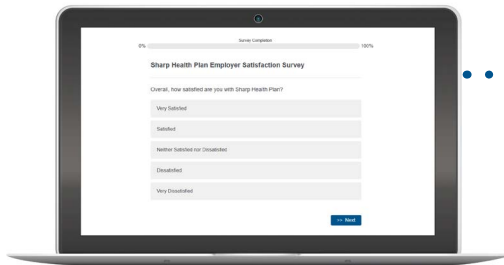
Survey Completion
0%
100%

Sharp Health Plan Employer Satisfaction Survey

Overall, how satisfied are you with Sharp Health Plan?

Very Satisfied

Satisfied

Neither Satisfied nor Dissatisfied

Dissatisfied

Very Dissatisfied

>> Next